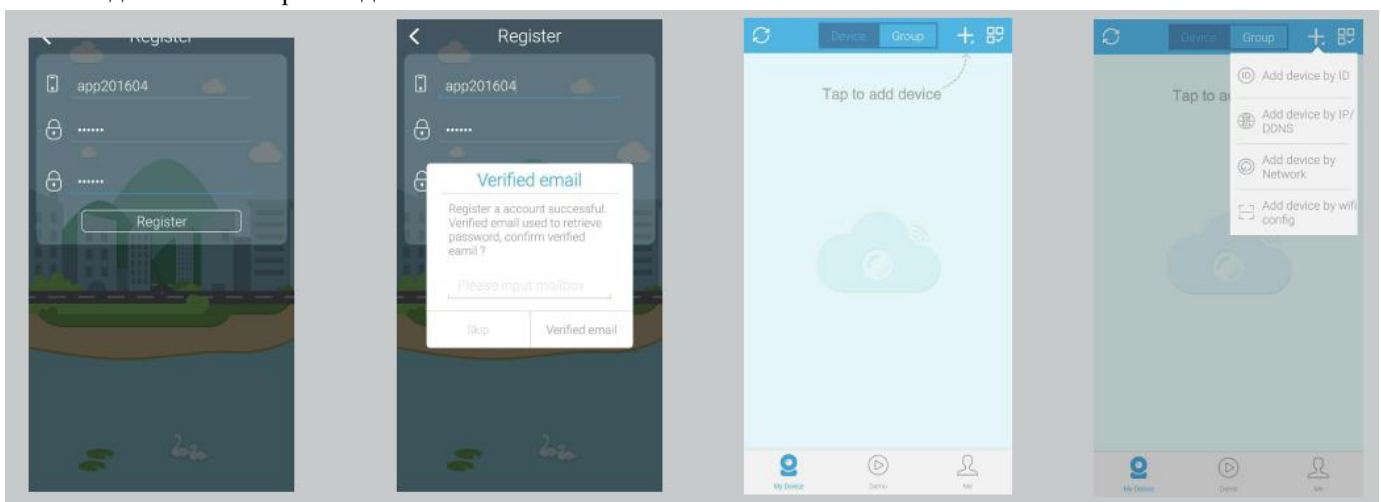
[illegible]

Register

app201604

······

······

Register

Register

app201604

······

Verified email

Register a account successful. Verified email used to retrieve password, confirm verified eamil ?

Please input mailbox

Skip

Verified email

Device Group

Tap to add device

My Device

Demo

Me

Device Group

Tap to a

Add device by ID

Add device by IP/ DDNS

Add device by Network

Add device by wifi config

My Device

Demo

Me